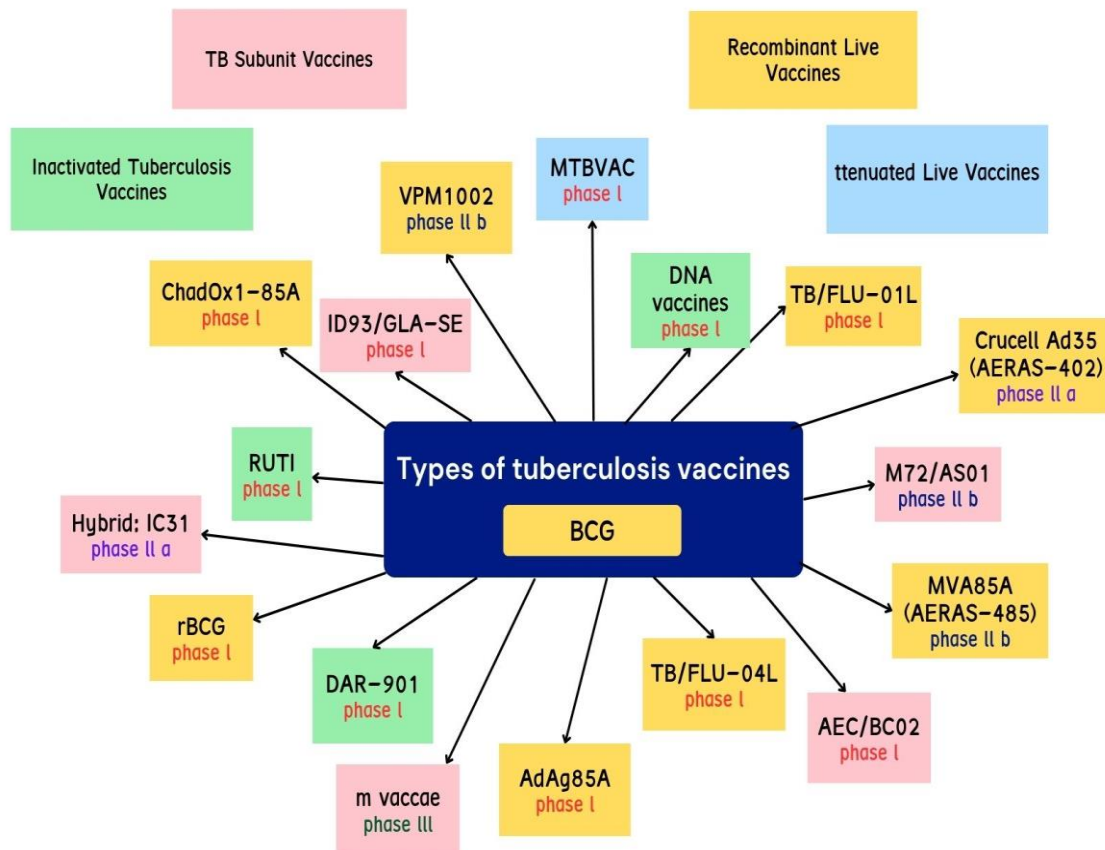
TB Subunit Vaccines

Recombinant Live Vaccines

Inactivated Tuberculosis Vaccines

ttenuated Live Vaccines

VPM1002
phase ll b

MTBVAC
phase l

ChadOx1-85A
phase l

ID93/GLA-SE
phase l

DNA vaccines
phase l

TB/FLU-01L
phase l

Crucell Ad35 (AERAS-402)
phase ll a

RUTI
phase l

Types of tuberculosis vaccines

BCG

M72/AS01
phase ll b

Hybrid: IC31
phase ll a

rBCG
phase l

MVA85A (AERAS-485)
phase ll b

DAR-901
phase l

TB/FLU-04L
phase l

AEC/BC02
phase l

m vaccae
phase lll

AdAg85A
phase l